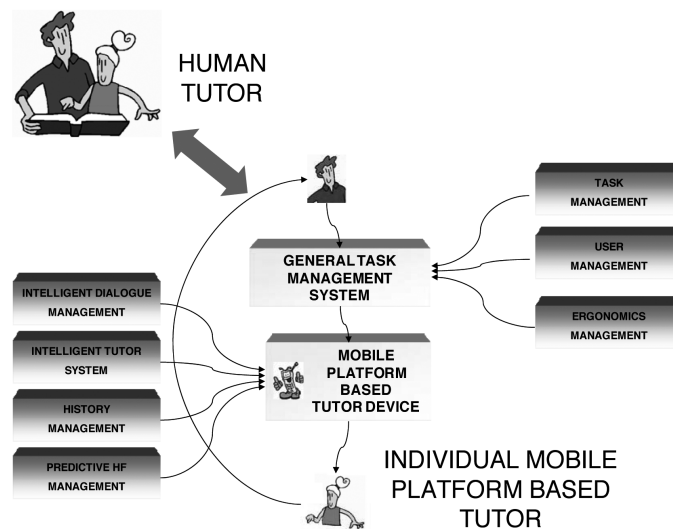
HUMAN TUTOR

TASK MANAGEMENT

USER MANAGEMENT

ERGONOMICS MANAGEMENT

GENERAL TASK MANAGEMENT SYSTEM

INTELLIGENT DIALOGUE MANAGEMENT

INTELLIGENT TUTOR SYSTEM

HISTORY MANAGEMENT

PREDICTIVE HF MANAGEMENT

MOBILE PLATFORM BASED TUTOR DEVICE

INDIVIDUAL MOBILE PLATFORM BASED TUTOR